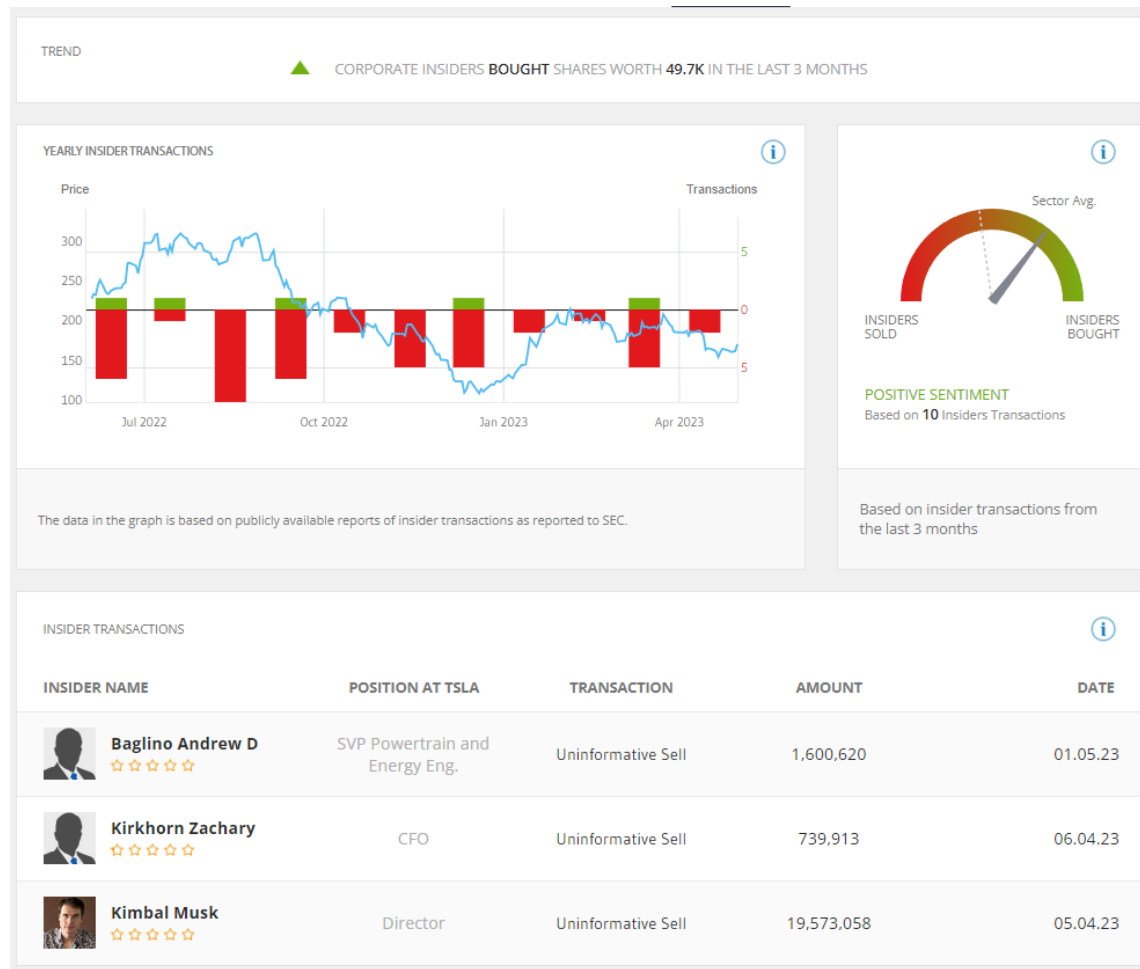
TREND

CORPORATE INSIDERS BOUGHT SHARES WORTH 49.7K IN THE LAST 3 MONTHS

YEARLY INSIDER TRANSACTIONS

Price

Transactions

300
250
200
150
100

5
0
5

Jul 2022
Oct 2022
Jan 2023
Apr 2023

The data in the graph is based on publicly available reports of insider transactions as reported to SEC.

Sector Avg.

INSIDERS SOLD

INSIDERS BOUGHT

POSITIVE SENTIMENT

Based on 10 Insiders Transactions

Based on insider transactions from the last 3 months

INSIDER TRANSACTIONS

| INSIDER NAME | POSITION AT TSLA | TRANSACTION | AMOUNT | DATE |
|---|---|---|---|---|
| Baglino Andrew D | SVP Powertrain and Energy Eng. | Uninformative Sell | 1,600,620 | 01.05.23 |
| Kirkhorn Zachary | CFO | Uninformative Sell | 739,913 | 06.04.23 |
| Kimbal Musk | Director | Uninformative Sell | 19,573,058 | 05.04.23 |